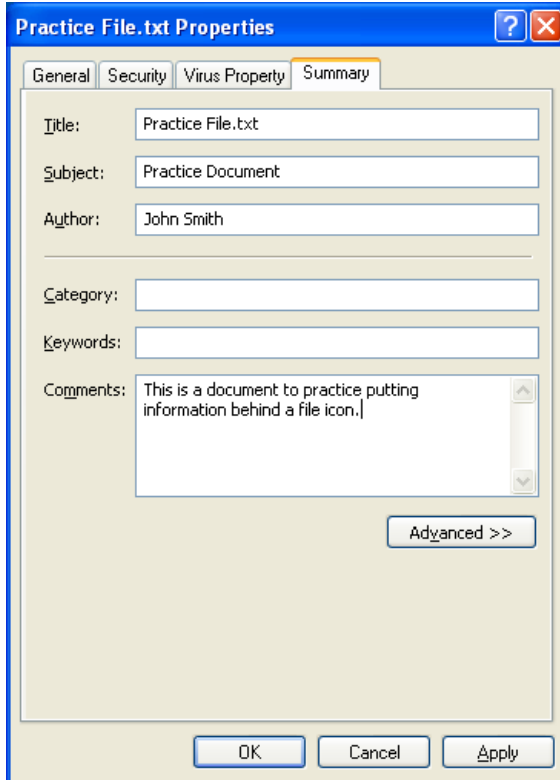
Practice File.txt Properties

?

X

General

Security

Virus Property

Summary

Title: Practice File.txt

Subject: Practice Document

Author: John Smith

Category:

Keywords:

Comments: This is a document to practice putting information behind a file icon.

Advanced >>

OK

Cancel

Apply